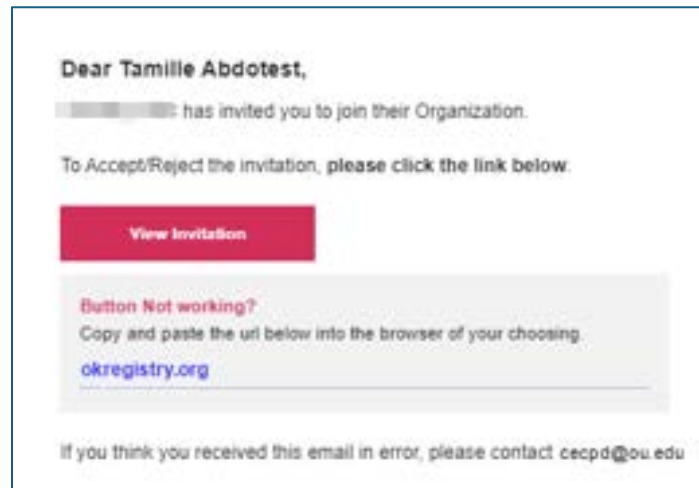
Dear Tamille Abdotest,

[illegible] has invited you to join their Organization.

To Accept/Reject the invitation, **please click the link below**.

View Invitation

Button Not working?

Copy and paste the url below into the browser of your choosing.

okregistry.org

If you think you received this email in error, please contact cecpd@ou.edu